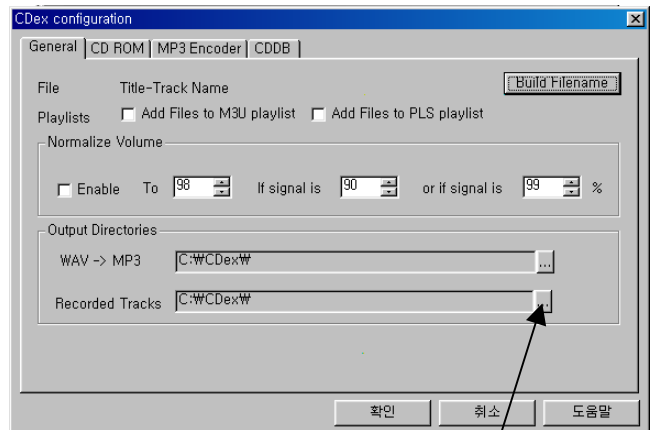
CDex configuration

General | CD ROM | MP3 Encoder | CDDB

File Title-Track Name

Build Filename

Playlists Add Files to M3U playlist Add Files to PLS playlist

Normalize Volume

Enable To 98 If signal is 90 or if signal is 99 %

Output Directories

WAV -> MP3 C:₩CDex₩ ...

Recorded Tracks C:₩CDex₩ ...

확인 취소 도움말